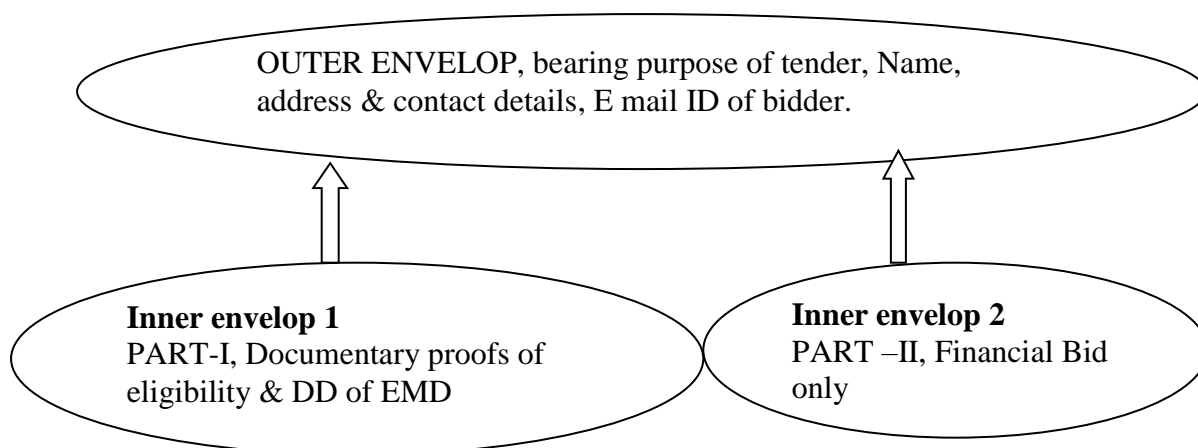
OUTER ENVELOP, bearing purpose of tender, Name, address & contact details, E mail ID of bidder.

**Inner envelop 1**
PART-I, Documentary proofs of eligibility & DD of EMD

**Inner envelop 2**
PART –II, Financial Bid only